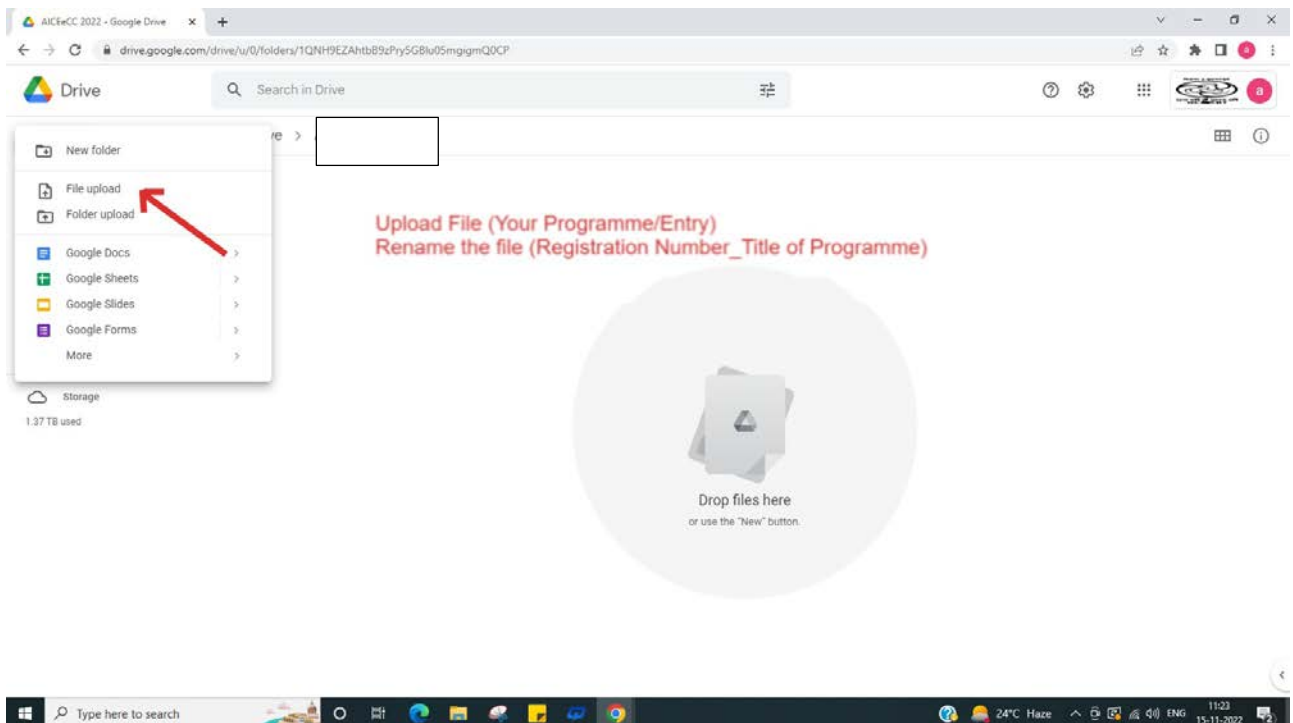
AICEeCC 2022 - Google Drive ×

drive.google.com/drive/u/0/folders/1QNH9EZAhtbB9zPry5GBlu05mgigmQ0CP

Drive

Search in Drive

a

ve >

New folder

File upload

Folder upload

Google Docs

Google Sheets

Google Slides

Google Forms

More

Storage

1.37 TB used

Upload File (Your Programme/Entry)
Rename the file (Registration Number_Title of Programme)

Drop files here

or use the "New" button.

Type here to search

24°C Haze

ENG

11:23
15-11-2022